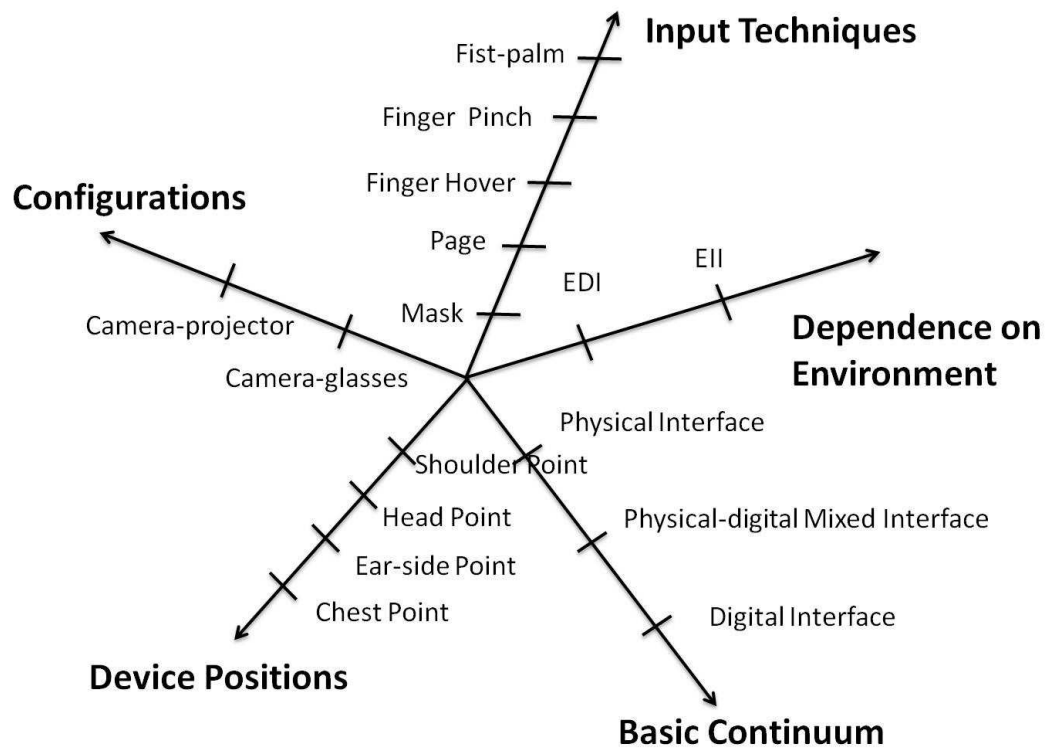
Input Techniques

Fist-palm

Finger Pinch

Finger Hover

Page

Mask

Configurations

Camera-projector

Camera-glasses

EDI

EII

Dependence on Environment

Physical Interface

Shoulder Point

Head Point

Ear-side Point

Chest Point

Physical-digital Mixed Interface

Digital Interface

Device Positions

Basic Continuum